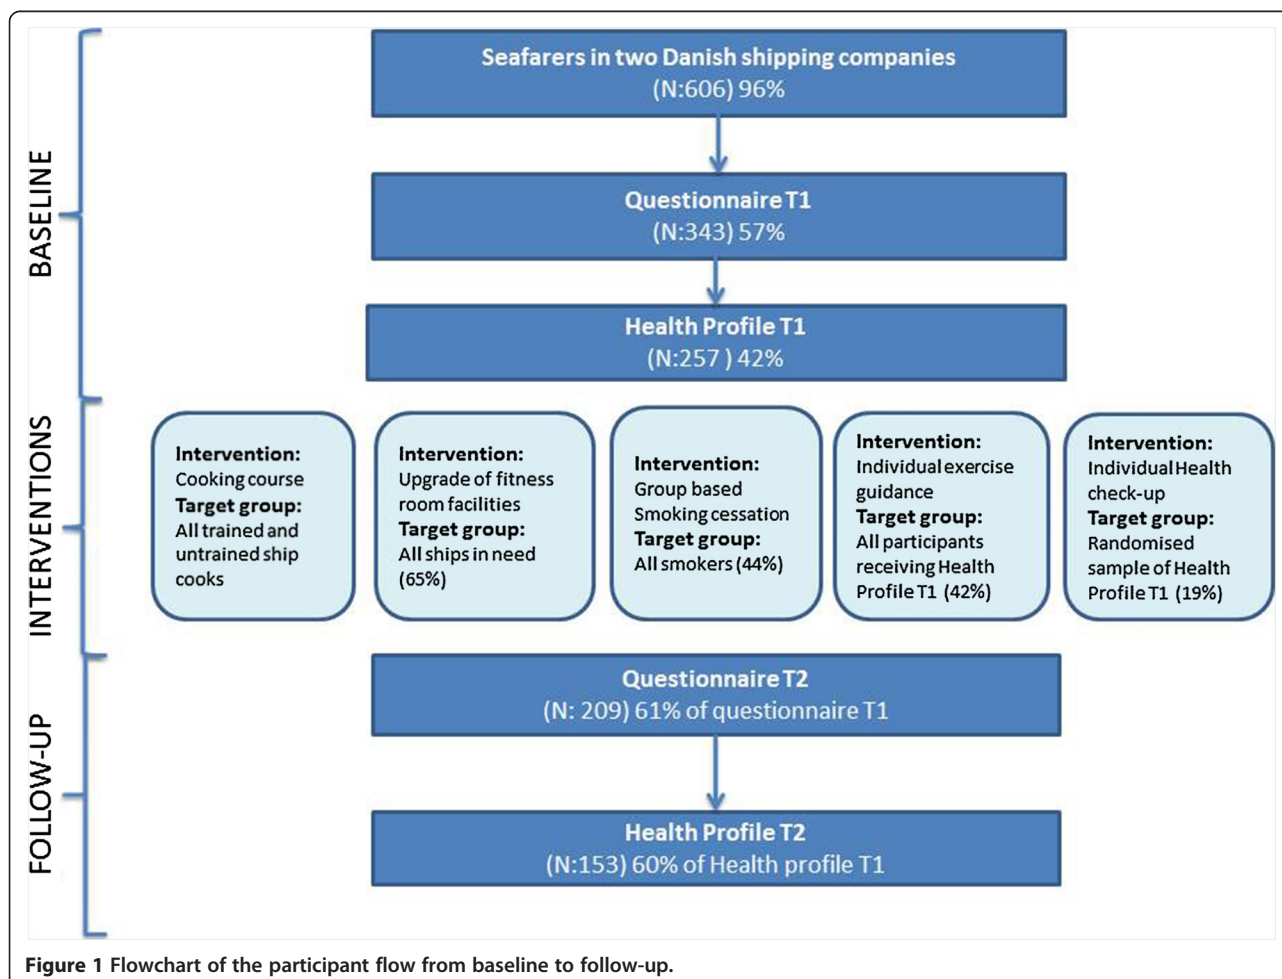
BASELINE

Seafarers in two Danish shipping companies
(N:606) 96%

Questionnaire T1
(N:343) 57%

Health Profile T1
(N:257 ) 42%

INTERVENTIONS

Intervention: Cooking course
Target group: All trained and untrained ship cooks

Intervention: Upgrade of fitness room facilities
Target group: All ships in need (65%)

Intervention: Group based Smoking cessation
Target group: All smokers (44%)

Intervention: Individual exercise guidance
Target group: All participants receiving Health Profile T1 (42%)

Intervention: Individual Health check-up
Target group: Randomised sample of Health Profile T1 (19%)

FOLLOW-UP

Questionnaire T2
(N: 209) 61% of questionnaire T1

Health Profile T2
(N:153) 60% of Health profile T1

Figure 1 Flowchart of the participant flow from baseline to follow-up.